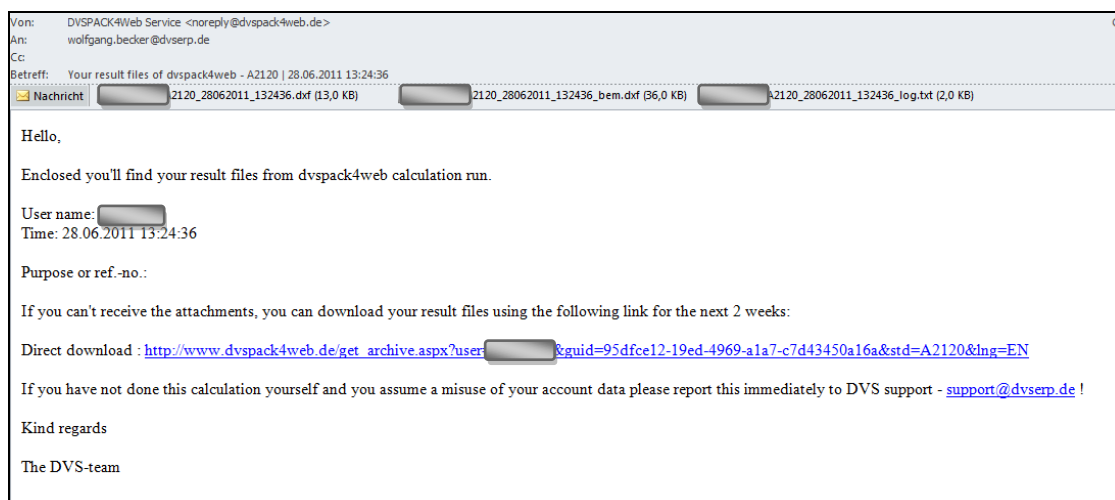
Von: DVSPACK4Web Service <noreply@dvspack4web.de>
An: wolfgang.becker@dvserp.de
Cc:
Betreff: Your result files of dvspack4web - A2120 | 28.06.2011 13:24:36

Nachricht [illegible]2120_28062011_132436.dxf (13,0 KB) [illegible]2120_28062011_132436_bem.dxf (36,0 KB) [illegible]A2120_28062011_132436_log.txt (2,0 KB)

Hello,

Enclosed you'll find your result files from dvspack4web calculation run.

User name: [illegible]
Time: 28.06.2011 13:24:36

Purpose or ref.-no.:

If you can't receive the attachments, you can download your result files using the following link for the next 2 weeks:

Direct download : http://www.dvspack4web.de/get_archive.aspx?user=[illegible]&guid=95dfce12-19ed-4969-a1a7-c7d43450a16a&std=A2120&lng=EN

If you have not done this calculation yourself and you assume a misuse of your account data please report this immediately to DVS support - support@dvserp.de !

Kind regards

The DVS-team